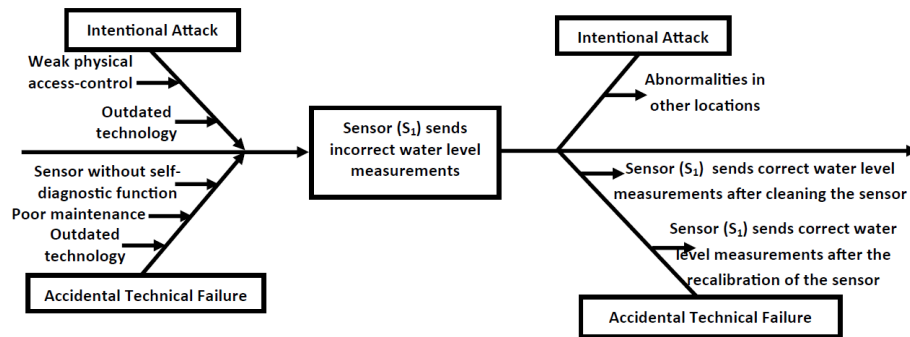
Intentional Attack

Weak physical access-control

Outdated technology

Sensor without self-diagnostic function

Poor maintenance

Outdated technology

Accidental Technical Failure

Sensor ($S_1$) sends incorrect water level measurements

Intentional Attack

Abnormalities in other locations

Sensor ($S_1$) sends correct water level measurements after cleaning the sensor

Sensor ($S_1$) sends correct water level measurements after the recalibration of the sensor

Accidental Technical Failure